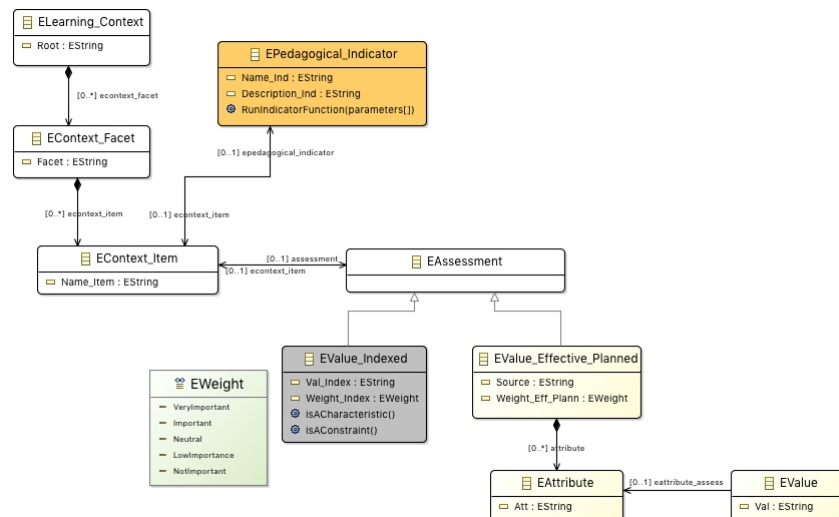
ELearning_Context
Root : EString

[0..*] econtext_facet

EPedagogical_Indicator
Name_Ind : EString
Description_Ind : EString
RunIndicatorFunction(parameters[])

EContext_Facet
Facet : EString

[0..1] epedagogical_indicator

[0..*] econtext_item

[0..1] econtext_item

EContext_Item
Name_Item : EString

[0..1] assessment
[0..1] econtext_item

EAssessment

EWeight
VeryImportant
Important
Neutral
LowImportance
NotImportant

EValue_Indexed
Val_Index : EString
Weight_Index : EWeight
isACharacteristic()
isAConstraint()

EValue_Effective_Planned
Source : EString
Weight_Eff_Plann : EWeight

[0..*] attribute

EAttribute
Att : EString

[0..1] eattribute_assess

EValue
Val : EString